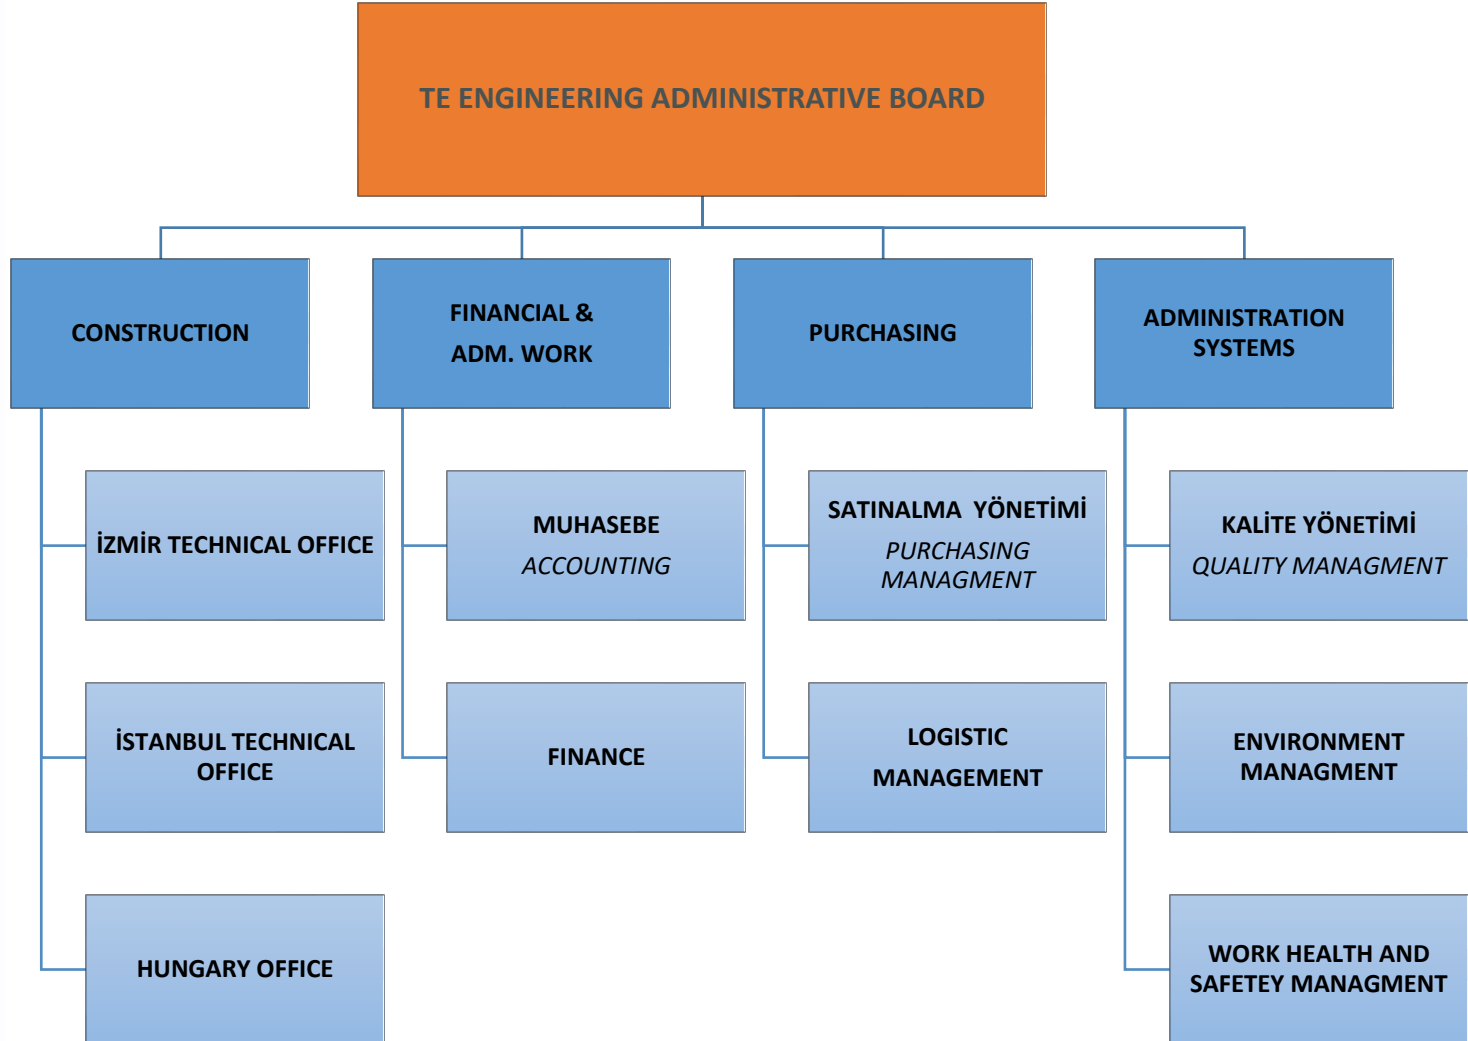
TE ENGINEERING ADMINISTRATIVE BOARD

CONSTRUCTION

İZMİR TECHNICAL OFFICE

İSTANBUL TECHNICAL OFFICE

HUNGARY OFFICE

FINANCIAL & ADM. WORK

MUHASEBE
ACCOUNTING

FINANCE

PURCHASING

SATINALMA YÖNETİMİ
PURCHASING MANAGMENT

LOGISTIC MANAGEMENT

ADMINISTRATION SYSTEMS

KALİTE YÖNETİMİ
QUALITY MANAGMENT

ENVIRONMENT MANAGMENT

WORK HEALTH AND SAFETEY MANAGMENT